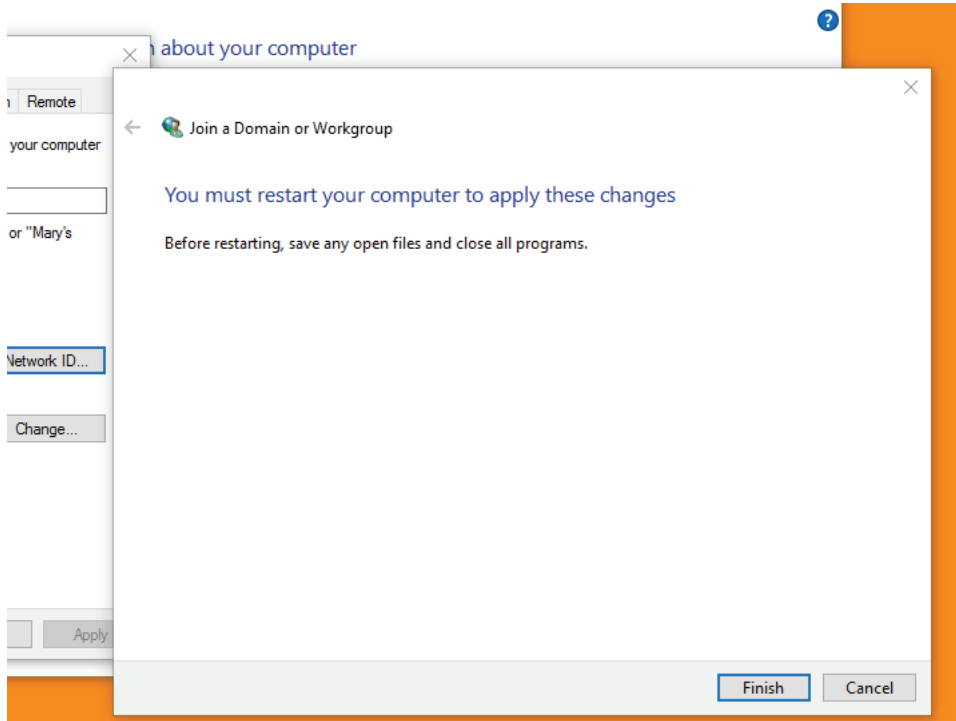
n about your computer

n Remote

your computer

or "Mary's

Network ID...

Change...

Apply

Join a Domain or Workgroup

You must restart your computer to apply these changes

Before restarting, save any open files and close all programs.

Finish

Cancel